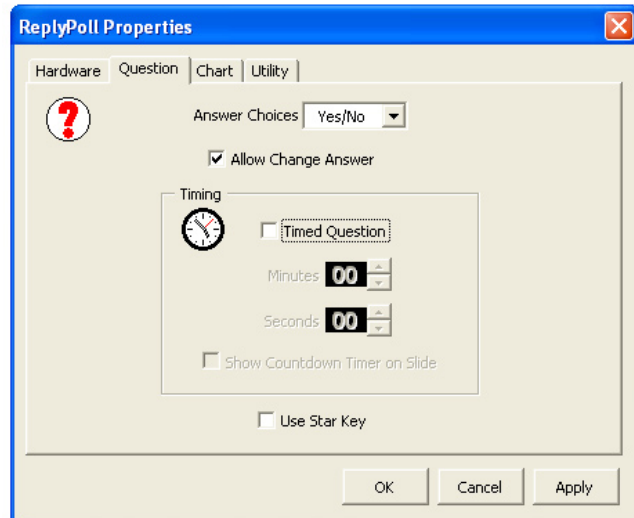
ReplyPoll Properties

Hardware | Question | Chart | Utility

Answer Choices Yes/No

Allow Change Answer

Timing

Timed Question

Minutes 00

Seconds 00

Show Countdown Timer on Slide

Use Star Key

OK Cancel Apply